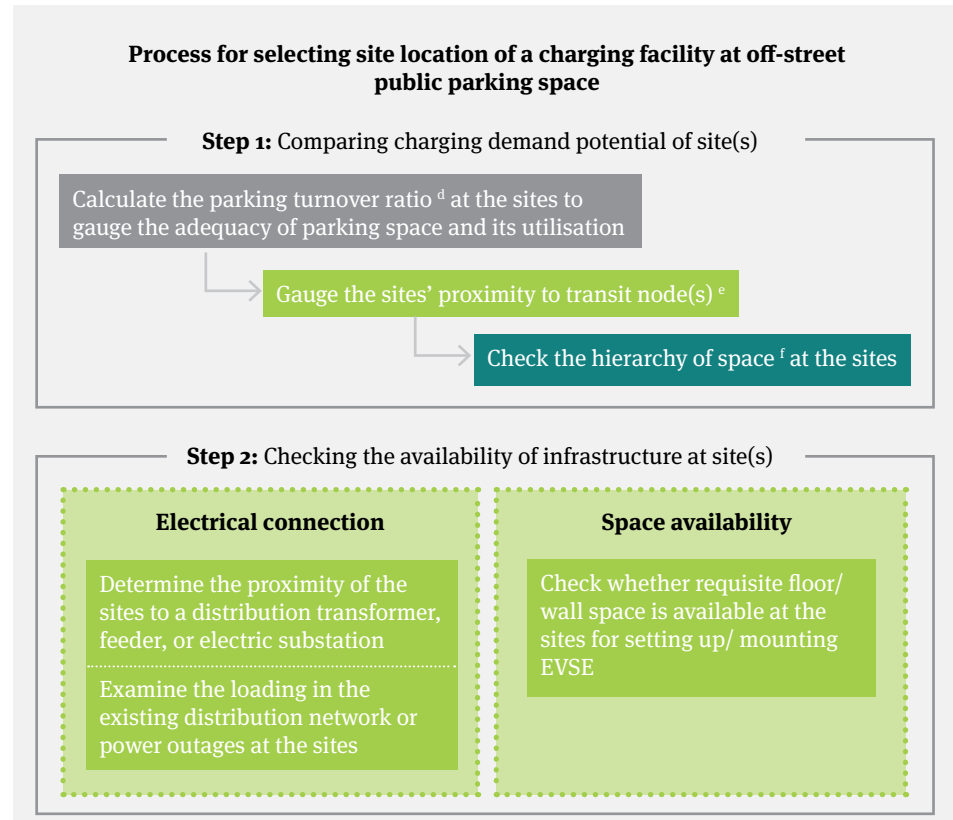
**Process for selecting site location of a charging facility at off-street public parking space**

**Step 1:** Comparing charging demand potential of site(s)

Calculate the parking turnover ratio $^{d}$ at the sites to gauge the adequacy of parking space and its utilisation

Gauge the sites' proximity to transit node(s) $^{e}$

Check the hierarchy of space $^{f}$ at the sites

**Step 2:** Checking the availability of infrastructure at site(s)

**Electrical connection**

Determine the proximity of the sites to a distribution transformer, feeder, or electric substation

Examine the loading in the existing distribution network or power outages at the sites

**Space availability**

Check whether requisite floor/ wall space is available at the sites for setting up/ mounting EVSE